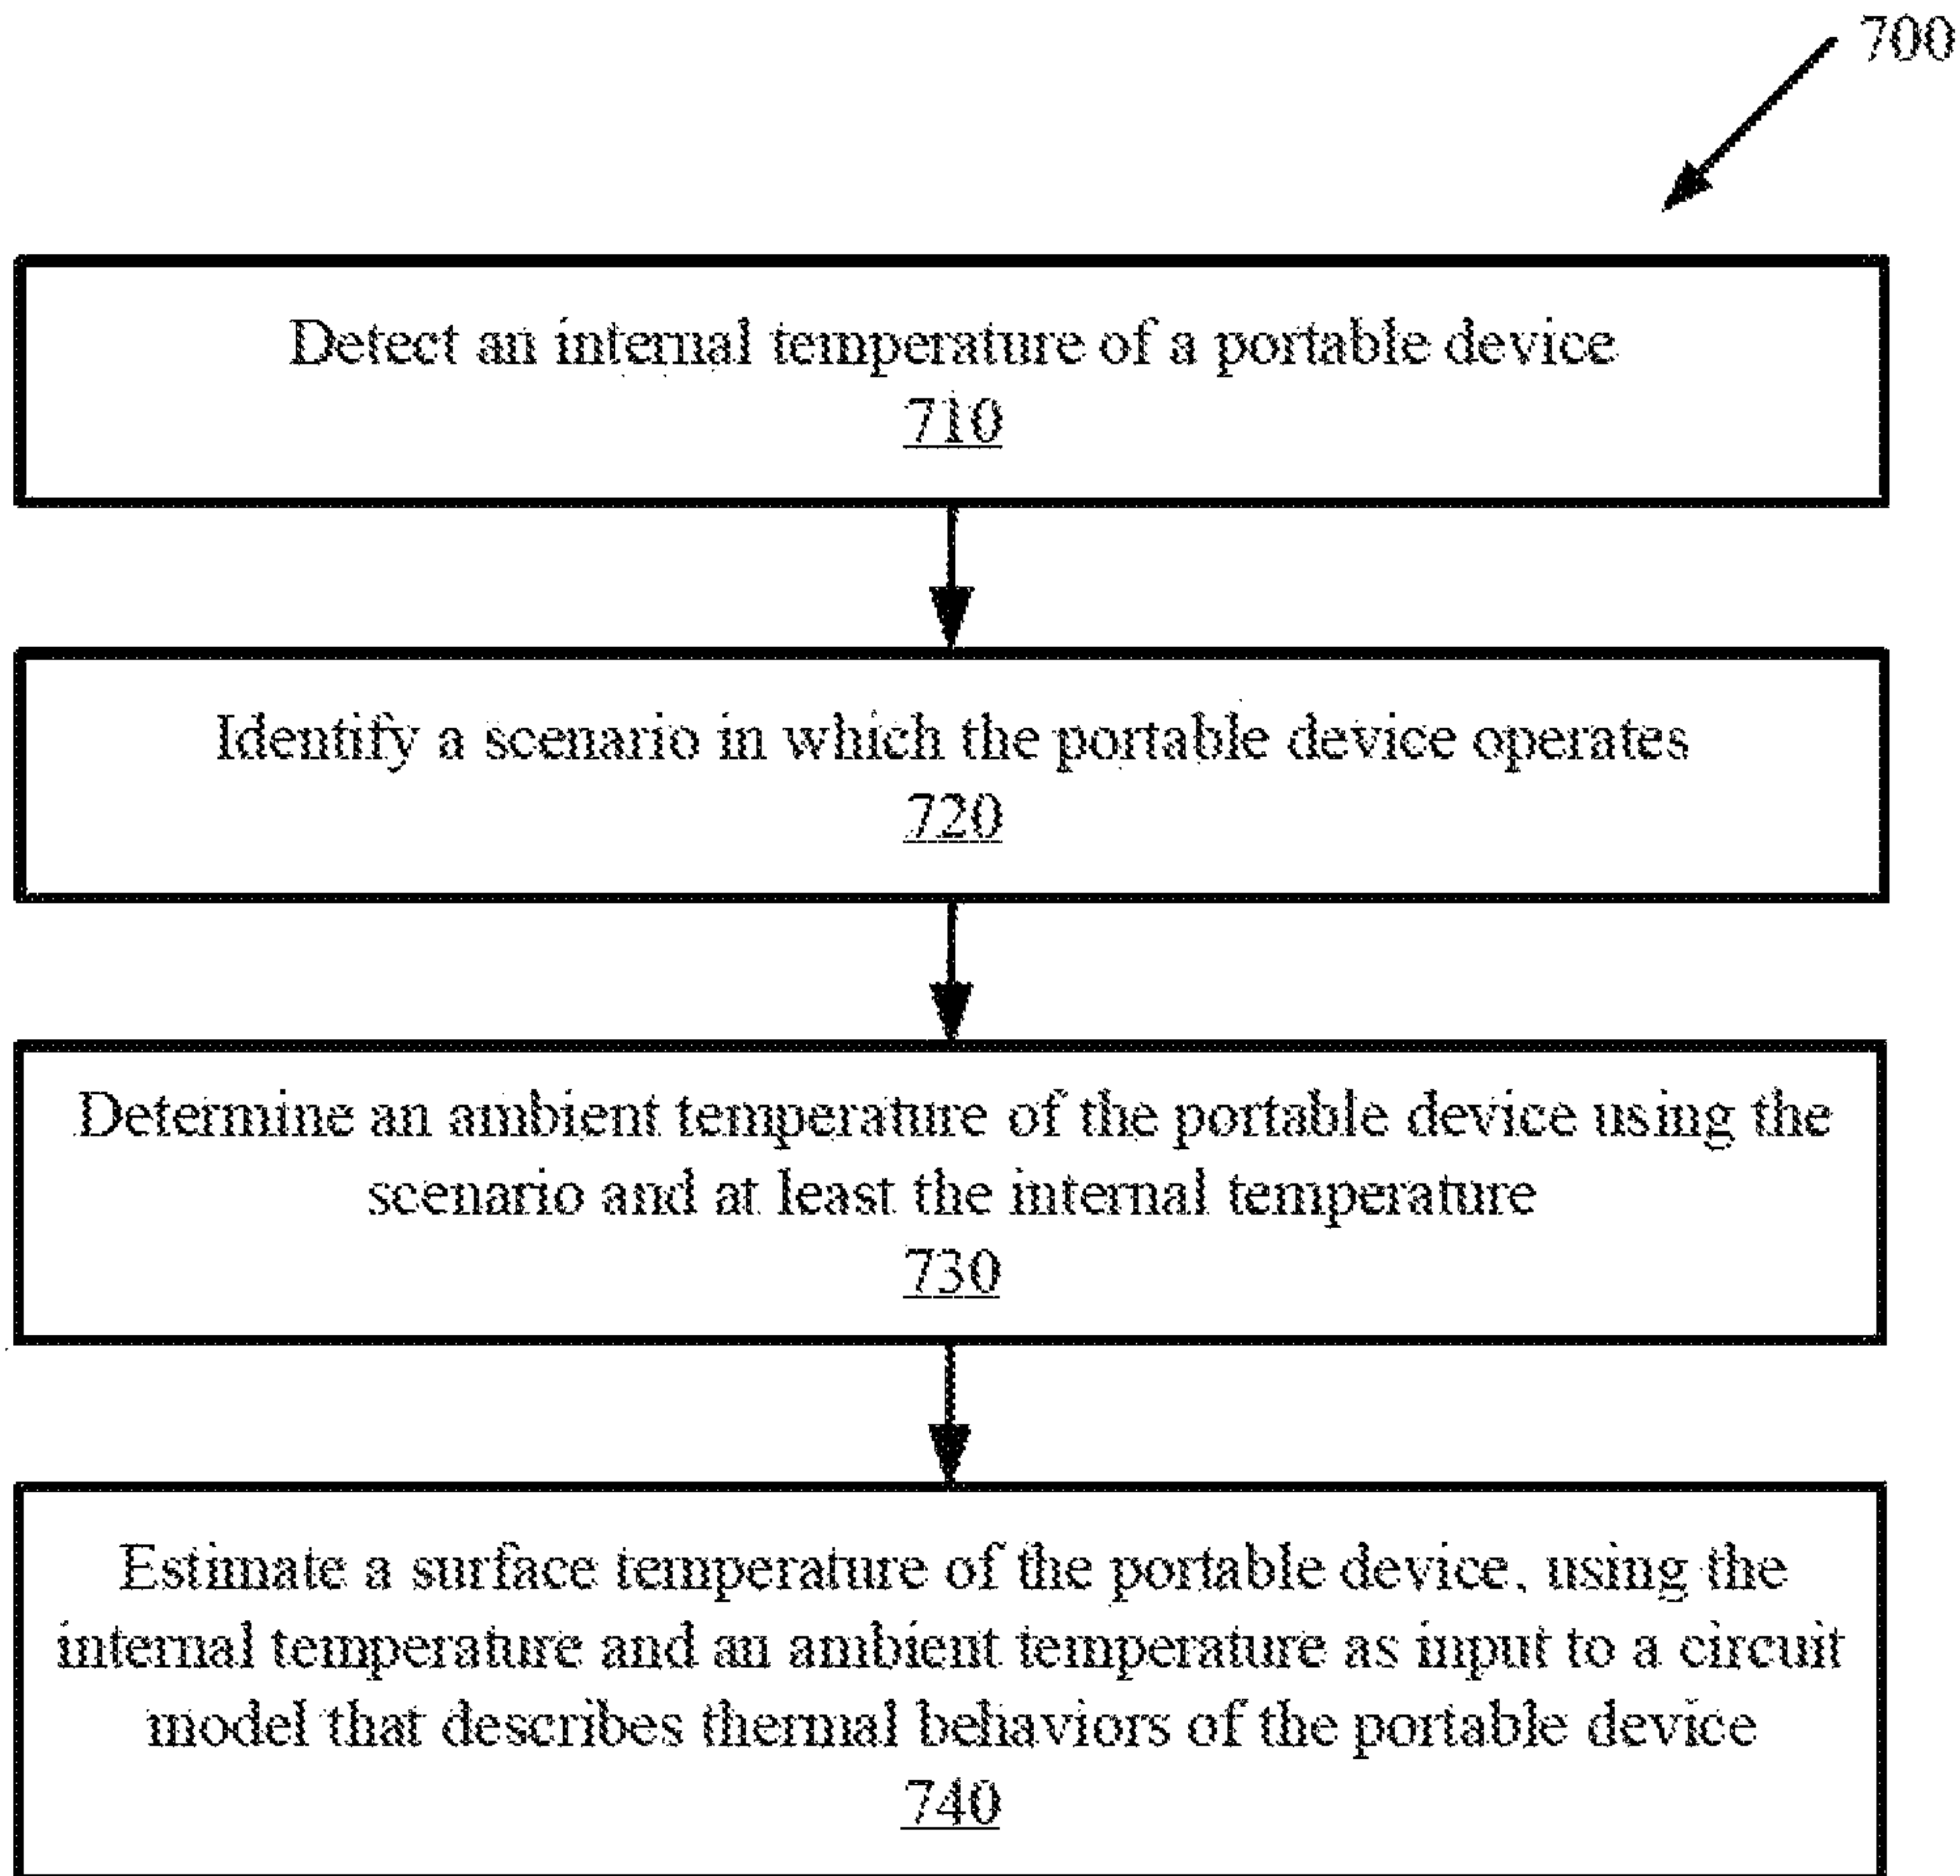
700

Detect an internal temperature of a portable device
710

Identify a scenario in which the portable device operates
720

Determine an ambient temperature of the portable device using the scenario and at least the internal temperature
730

Estimate a surface temperature of the portable device, using the internal temperature and an ambient temperature as input to a circuit model that describes thermal behaviors of the portable device
740